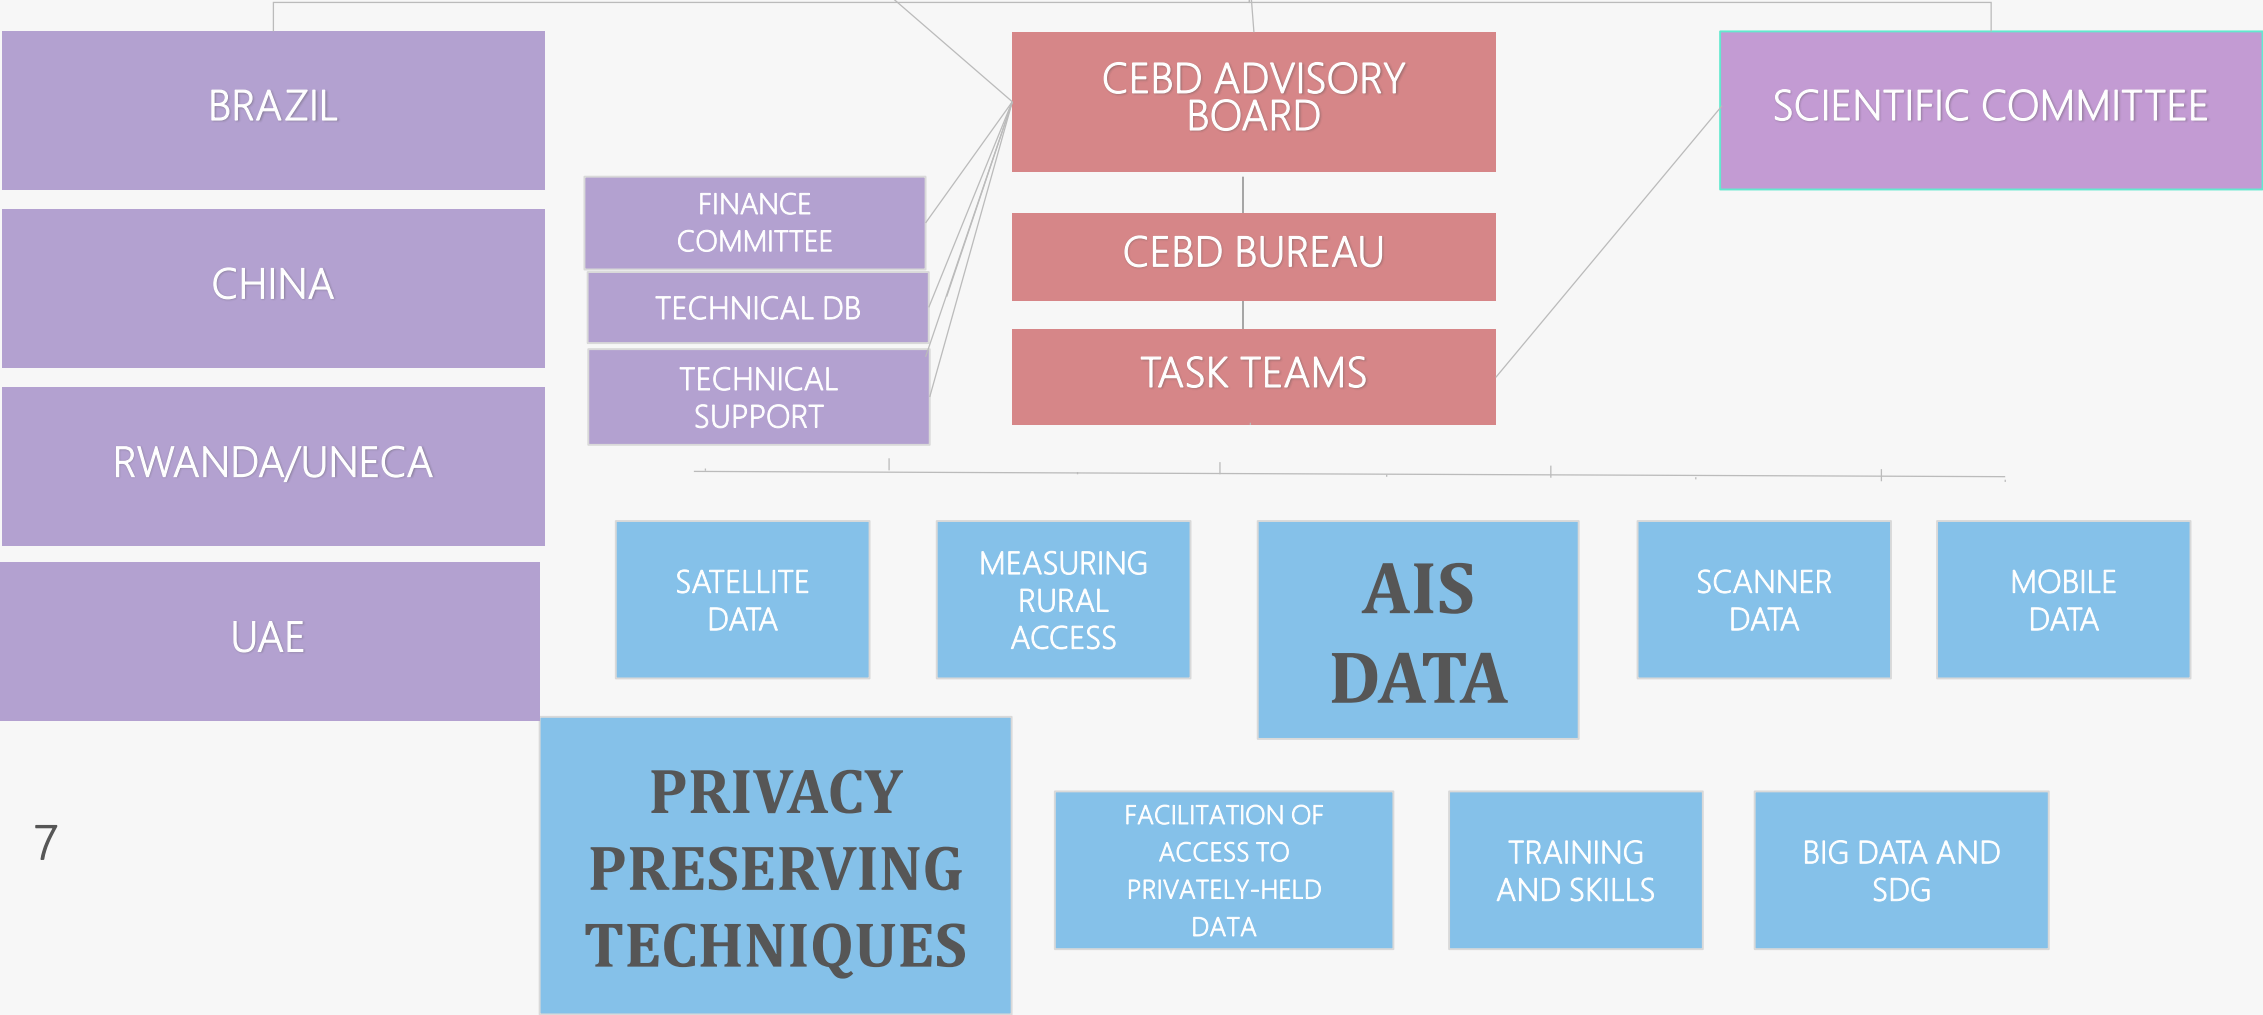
BRAZIL

CHINA

RWANDA/UNECA

UAE

FINANCE COMMITTEE

TECHNICAL DB

TECHNICAL SUPPORT

CEBD ADVISORY BOARD

CEBD BUREAU

TASK TEAMS

SCIENTIFIC COMMITTEE

SATELLITE DATA

MEASURING RURAL ACCESS

AIS DATA

SCANNER DATA

MOBILE DATA

PRIVACY PRESERVING TECHNIQUES

FACILITATION OF ACCESS TO PRIVATELY-HELD DATA

TRAINING AND SKILLS

BIG DATA AND SDG

7